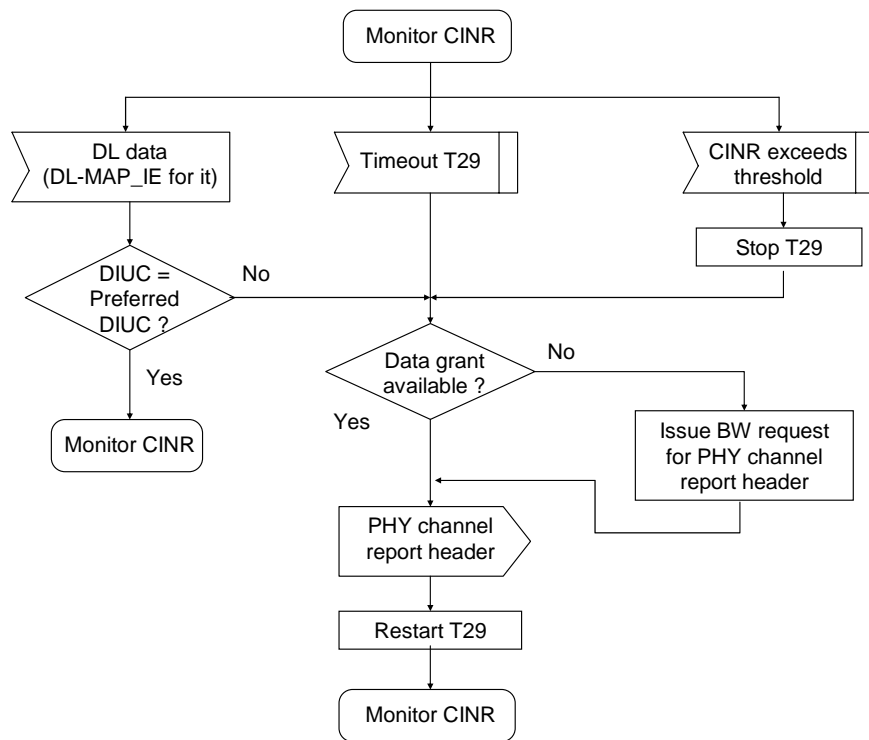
Monitor CINR

DL data (DL-MAP_IE for it)

Timeout T29

CINR exceeds threshold

Stop T29

DIUC = Preferred DIUC ?

No

Yes

Monitor CINR

Data grant available ?

No

Yes

Issue BW request for PHY channel report header

PHY channel report header

Restart T29

Monitor CINR